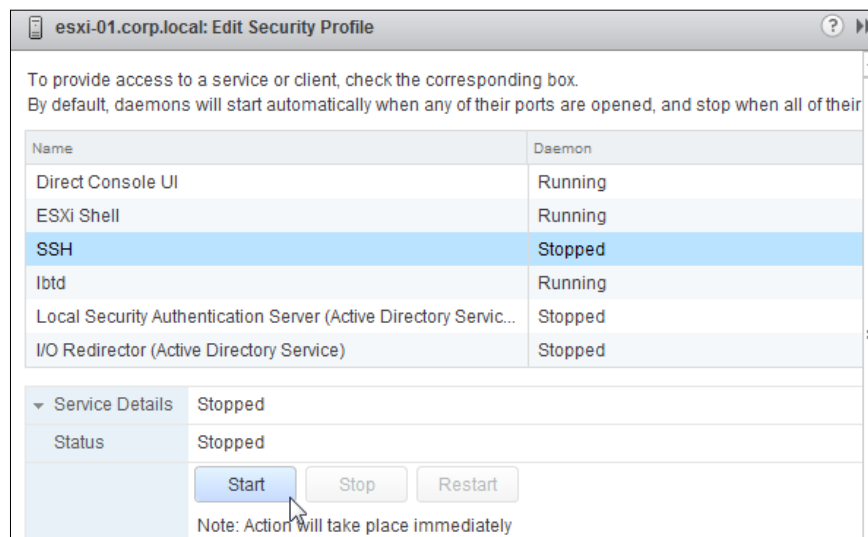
esxi-01.corp.local: Edit Security Profile

To provide access to a service or client, check the corresponding box.
By default, daemons will start automatically when any of their ports are opened, and stop when all of their

| Name | Daemon |
|---|---|
| Direct Console UI | Running |
| ESXi Shell | Running |
| SSH | Stopped |
| lbtd | Running |
| Local Security Authentication Server (Active Directory Servic... | Stopped |
| I/O Redirector (Active Directory Service) | Stopped |

Service Details Stopped
Status Stopped
Start Stop Restart
Note: Action will take place immediately